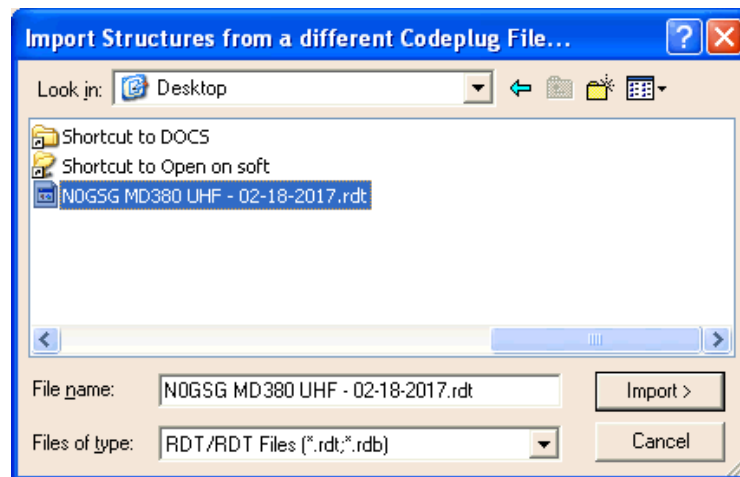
Import Structures from a different Codeplug File...

Look in: Desktop

Shortcut to DOCS
Shortcut to Open on soft
N0GSG MD380 UHF - 02-18-2017.rdt

File name: N0GSG MD380 UHF - 02-18-2017.rdt
Import >

Files of type: RDT/RDT Files (*.rdt;*.rdb)
Cancel